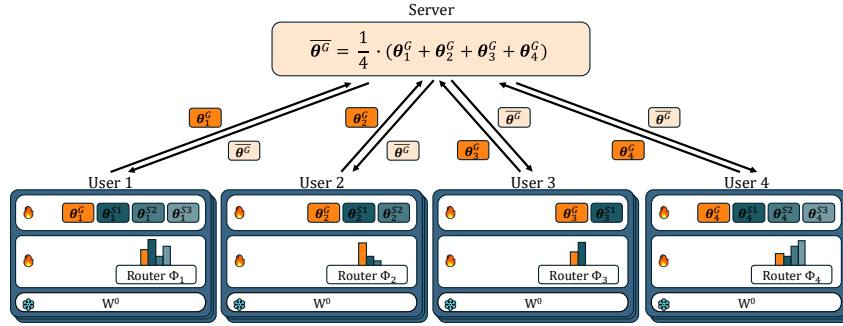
Server

$\overline{\boldsymbol{\theta}^G} = \frac{1}{4} \cdot (\boldsymbol{\theta}_1^G + \boldsymbol{\theta}_2^G + \boldsymbol{\theta}_3^G + \boldsymbol{\theta}_4^G)$

$\boldsymbol{\theta}_1^G$ $\overline{\boldsymbol{\theta}^G}$ $\boldsymbol{\theta}_2^G$ $\overline{\boldsymbol{\theta}^G}$ $\boldsymbol{\theta}_3^G$ $\overline{\boldsymbol{\theta}^G}$ $\boldsymbol{\theta}_4^G$ $\overline{\boldsymbol{\theta}^G}$

User 1

$\boldsymbol{\theta}_1^G$ $\boldsymbol{\theta}_1^{S1}$ $\boldsymbol{\theta}_1^{S2}$ $\boldsymbol{\theta}_1^{S3}$

Router $\Phi_1$

W$^0$

User 2

$\boldsymbol{\theta}_2^G$ $\boldsymbol{\theta}_2^{S1}$ $\boldsymbol{\theta}_2^{S2}$

Router $\Phi_2$

W$^0$

User 3

$\boldsymbol{\theta}_3^G$ $\boldsymbol{\theta}_3^{S1}$

Router $\Phi_3$

W$^0$

User 4

$\boldsymbol{\theta}_4^G$ $\boldsymbol{\theta}_4^{S1}$ $\boldsymbol{\theta}_4^{S2}$ $\boldsymbol{\theta}_4^{S3}$

Router $\Phi_4$

W$^0$